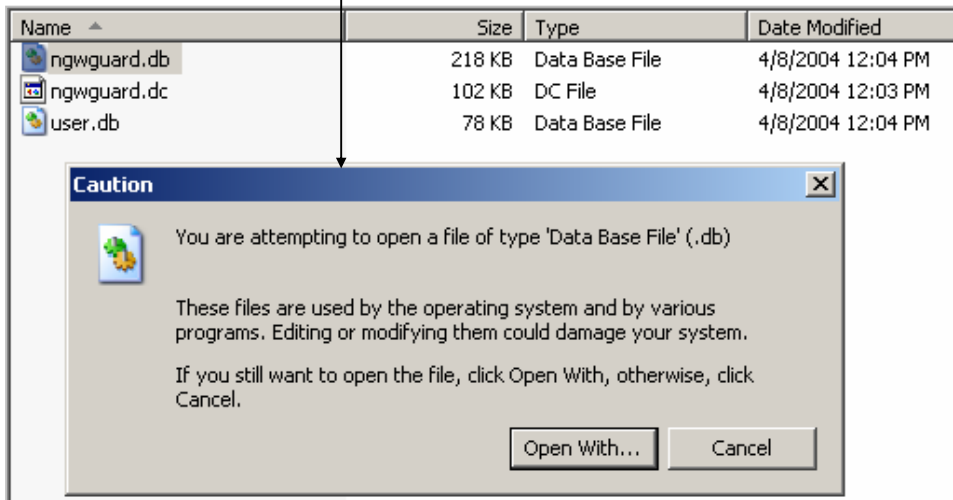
| Name | Size | Type | Date Modified |
|---|---|---|---|
| ngwguard.db | 218 KB | Data Base File | 4/8/2004 12:04 PM |
| ngwguard.dc | 102 KB | DC File | 4/8/2004 12:03 PM |
| user.db | 78 KB | Data Base File | 4/8/2004 12:04 PM |

Caution

You are attempting to open a file of type 'Data Base File' (.db)

These files are used by the operating system and by various programs. Editing or modifying them could damage your system.

If you still want to open the file, click Open With, otherwise, click Cancel.

Open With...

Cancel